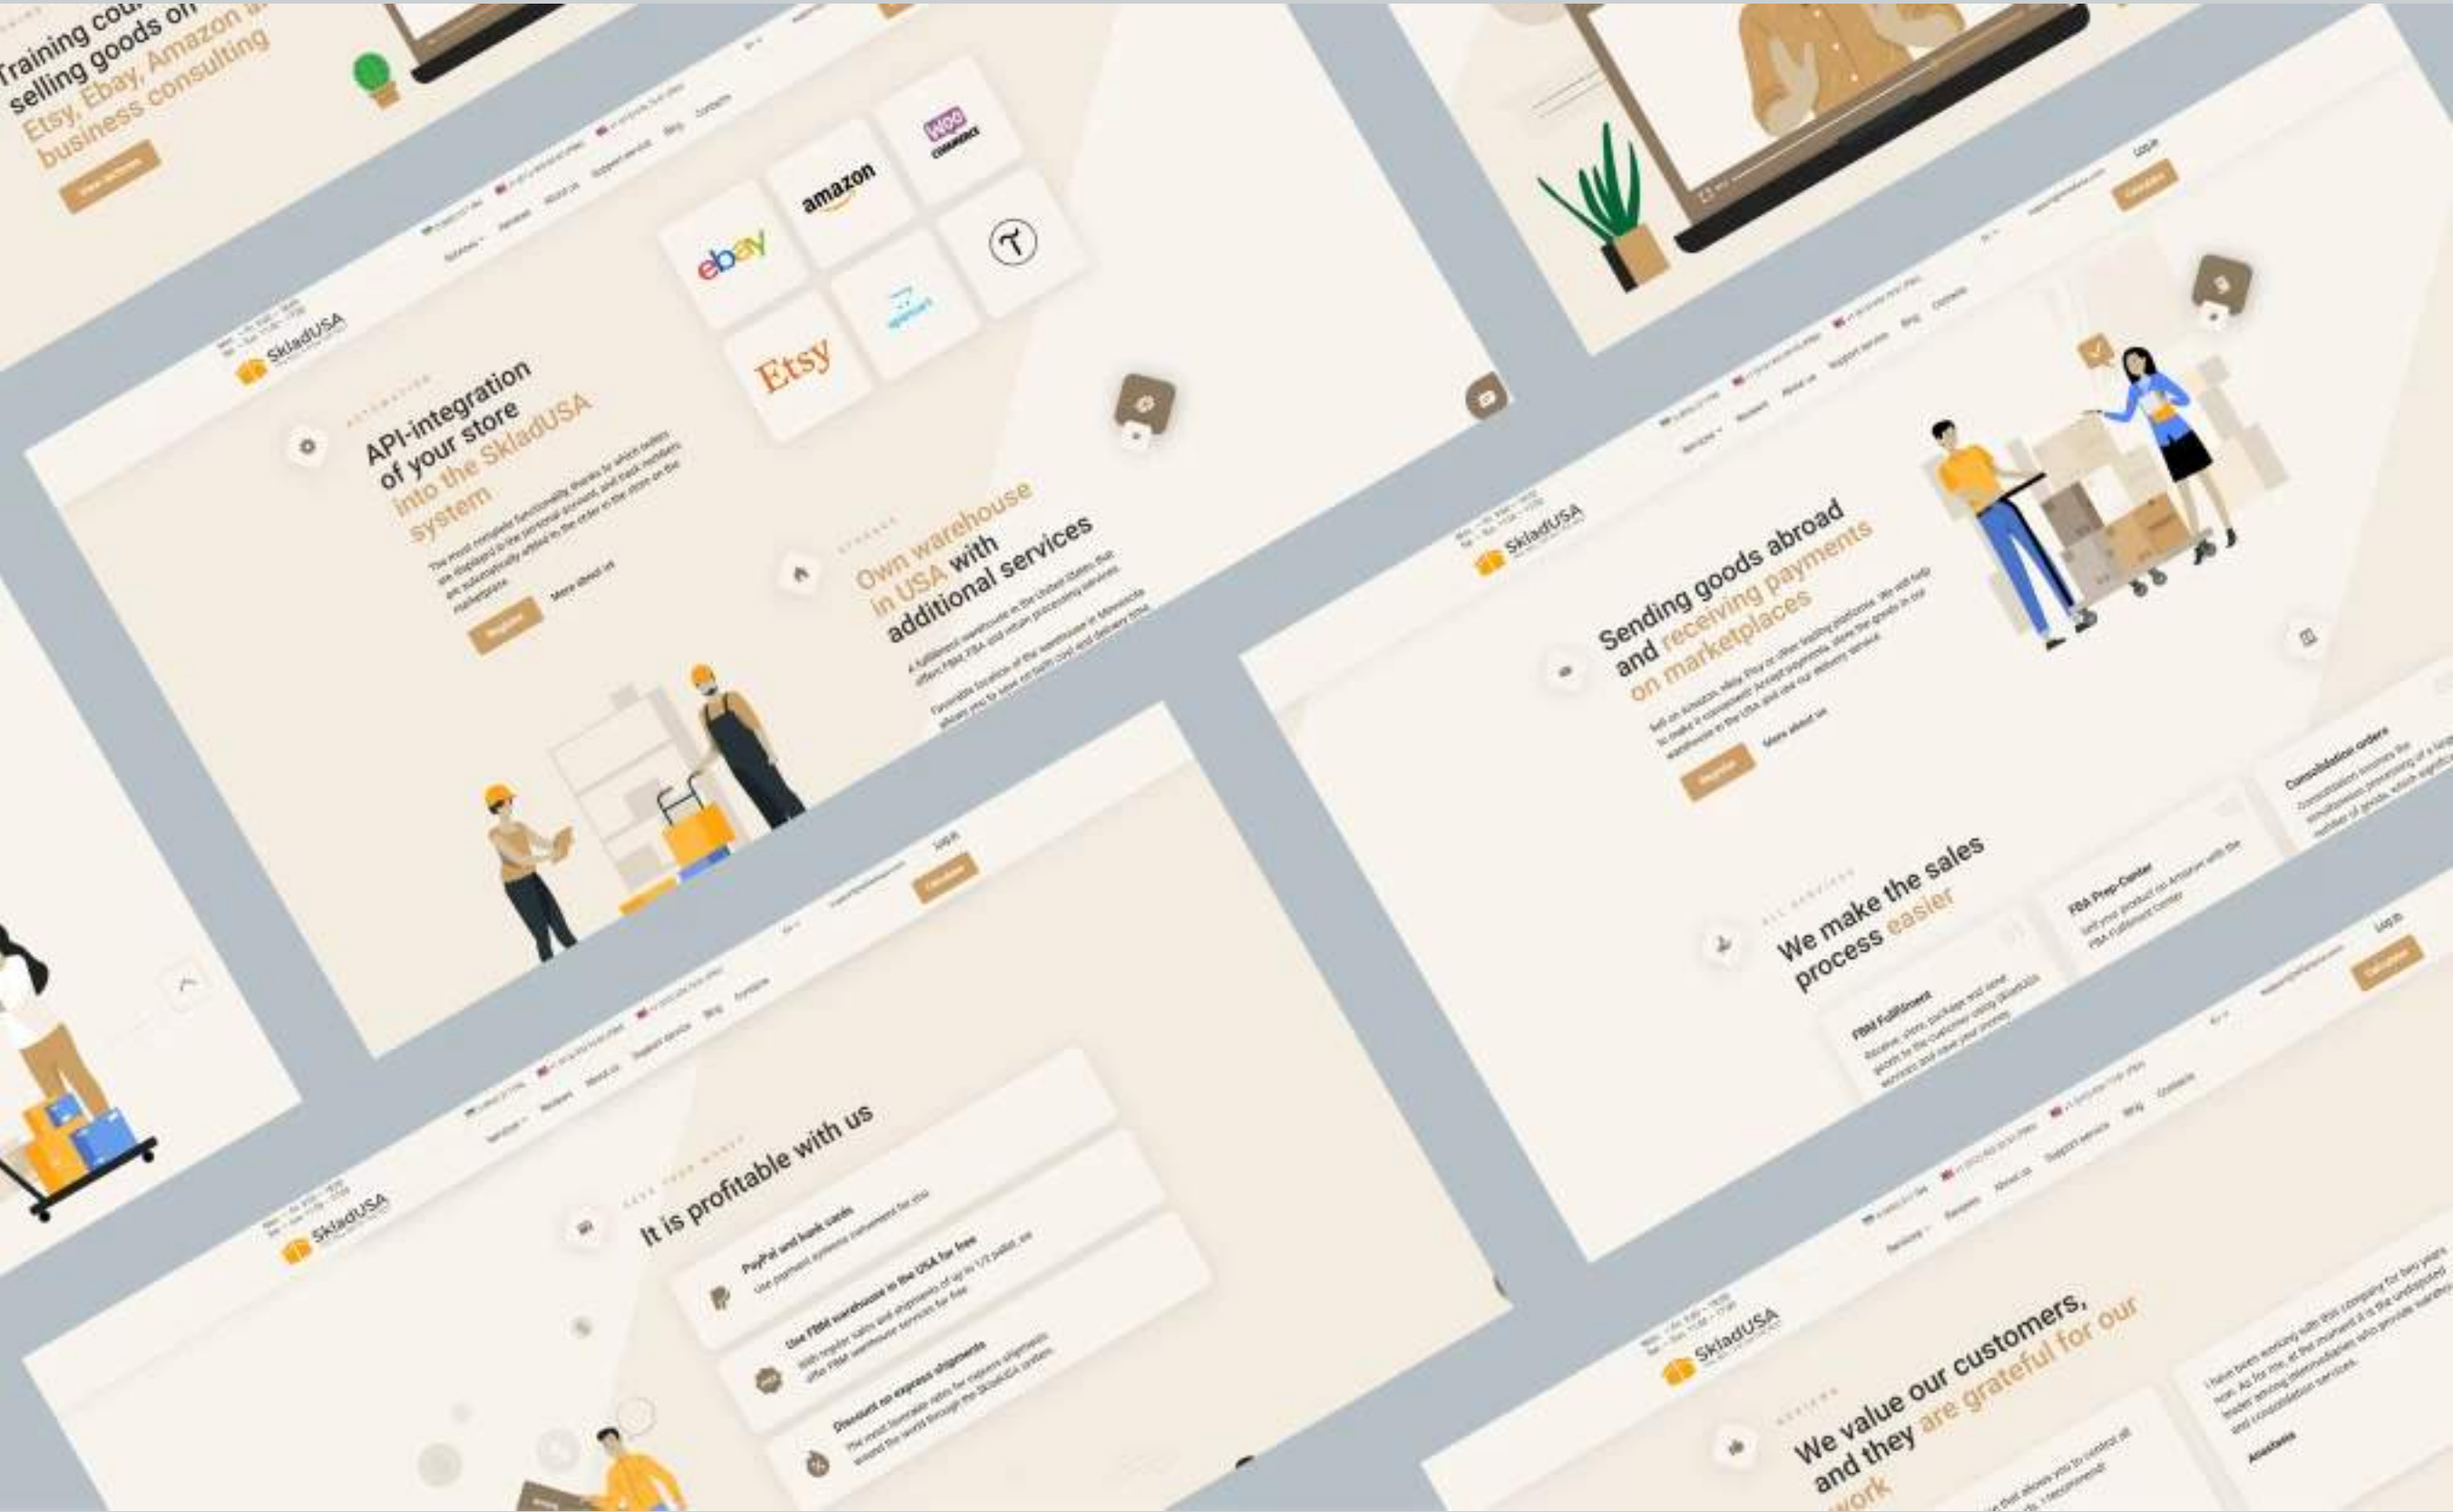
Training cou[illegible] selling goods on Etsy, Ebay, Amazon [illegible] business consulting

SkladUSA

ebay
amazon
woo commerce
Etsy

API-integration of your store into the SkladUSA system

Register
More about us

Own warehouse in USA with additional services

Log in
Calculator

Sending goods abroad and receiving payments on marketplaces

Register
More about us

We make the sales process easier

FBM Fulfillment
FBA Prep-Center
Consolidation orders

It is profitable with us

PayPal and bank cards
Use FBM warehouse in the USA for free
Discount on express shipments

We value our customers, and they are grateful for our work

Anastasia